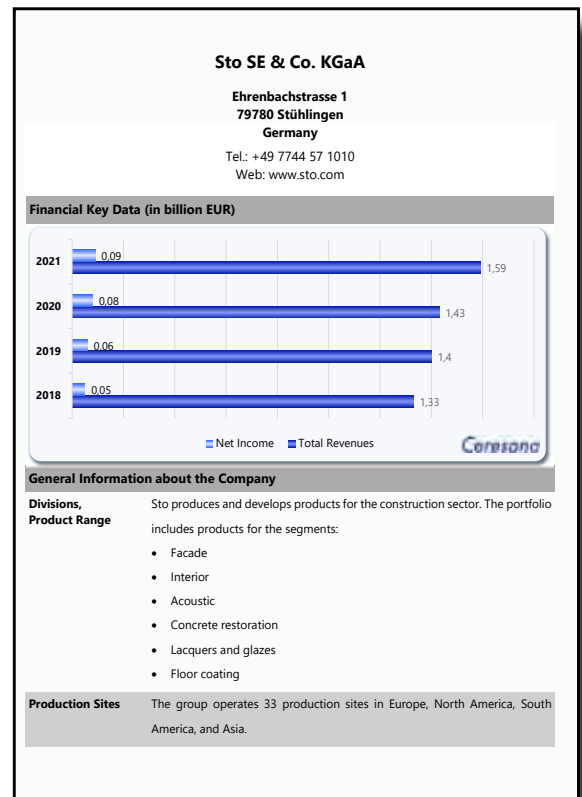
Sto SE & Co. KGaA

Ehrenbachstrasse 1
79780 Stühlingen
Germany

Tel.: +49 7744 57 1010
Web: www.sto.com

Financial Key Data (in billion EUR)

2021 0,09 1,59
2020 0,08 1,43
2019 0,06 1,4
2018 0,05 1,33

Net Income Total Revenues

Coresono

General Information about the Company

| Divisions, Product Range | Sto produces and develops products for the construction sector. The portfolio includes products for the segments:<br>• Facade<br>• Interior<br>• Acoustic<br>• Concrete restoration<br>• Lacquers and glazes<br>• Floor coating |
|---|---|
| Production Sites | The group operates 33 production sites in Europe, North America, South America, and Asia. |